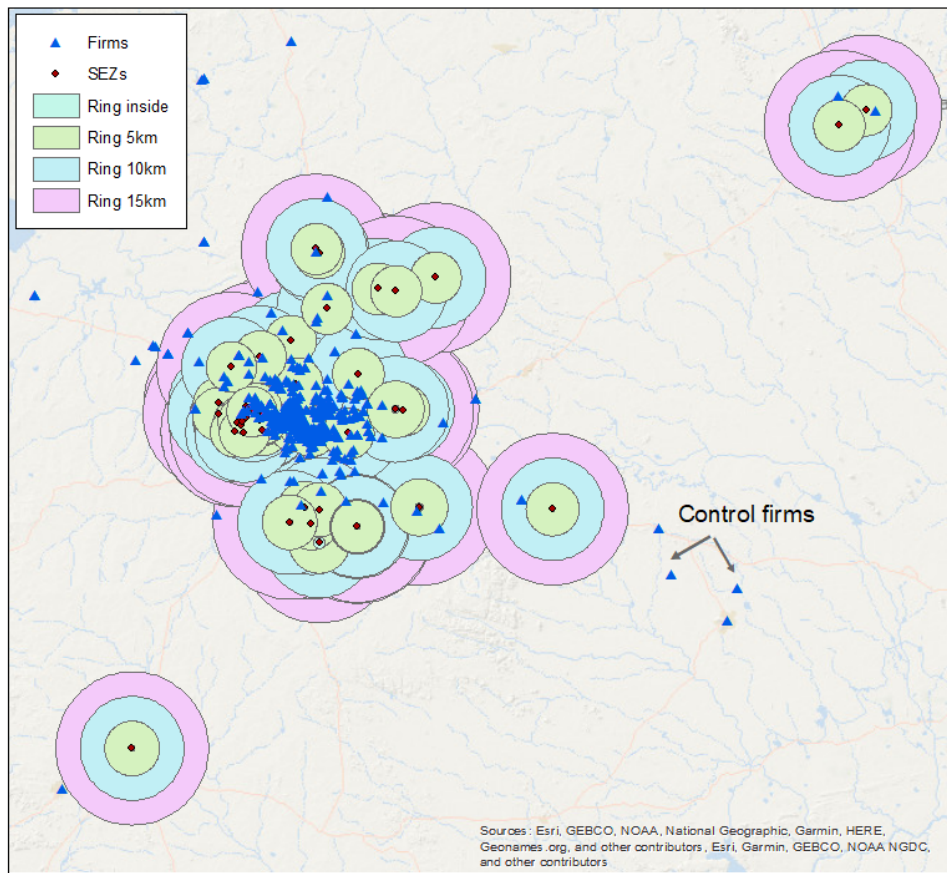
Firms
SEZs
Ring inside
Ring 5km
Ring 10km
Ring 15km

Control firms

Sources: Esri, GEBCO, NOAA, National Geographic, Garmin, HERE, Geonames.org, and other contributors, Esri, Garmin, GEBCO, NOAA NGDC, and other contributors